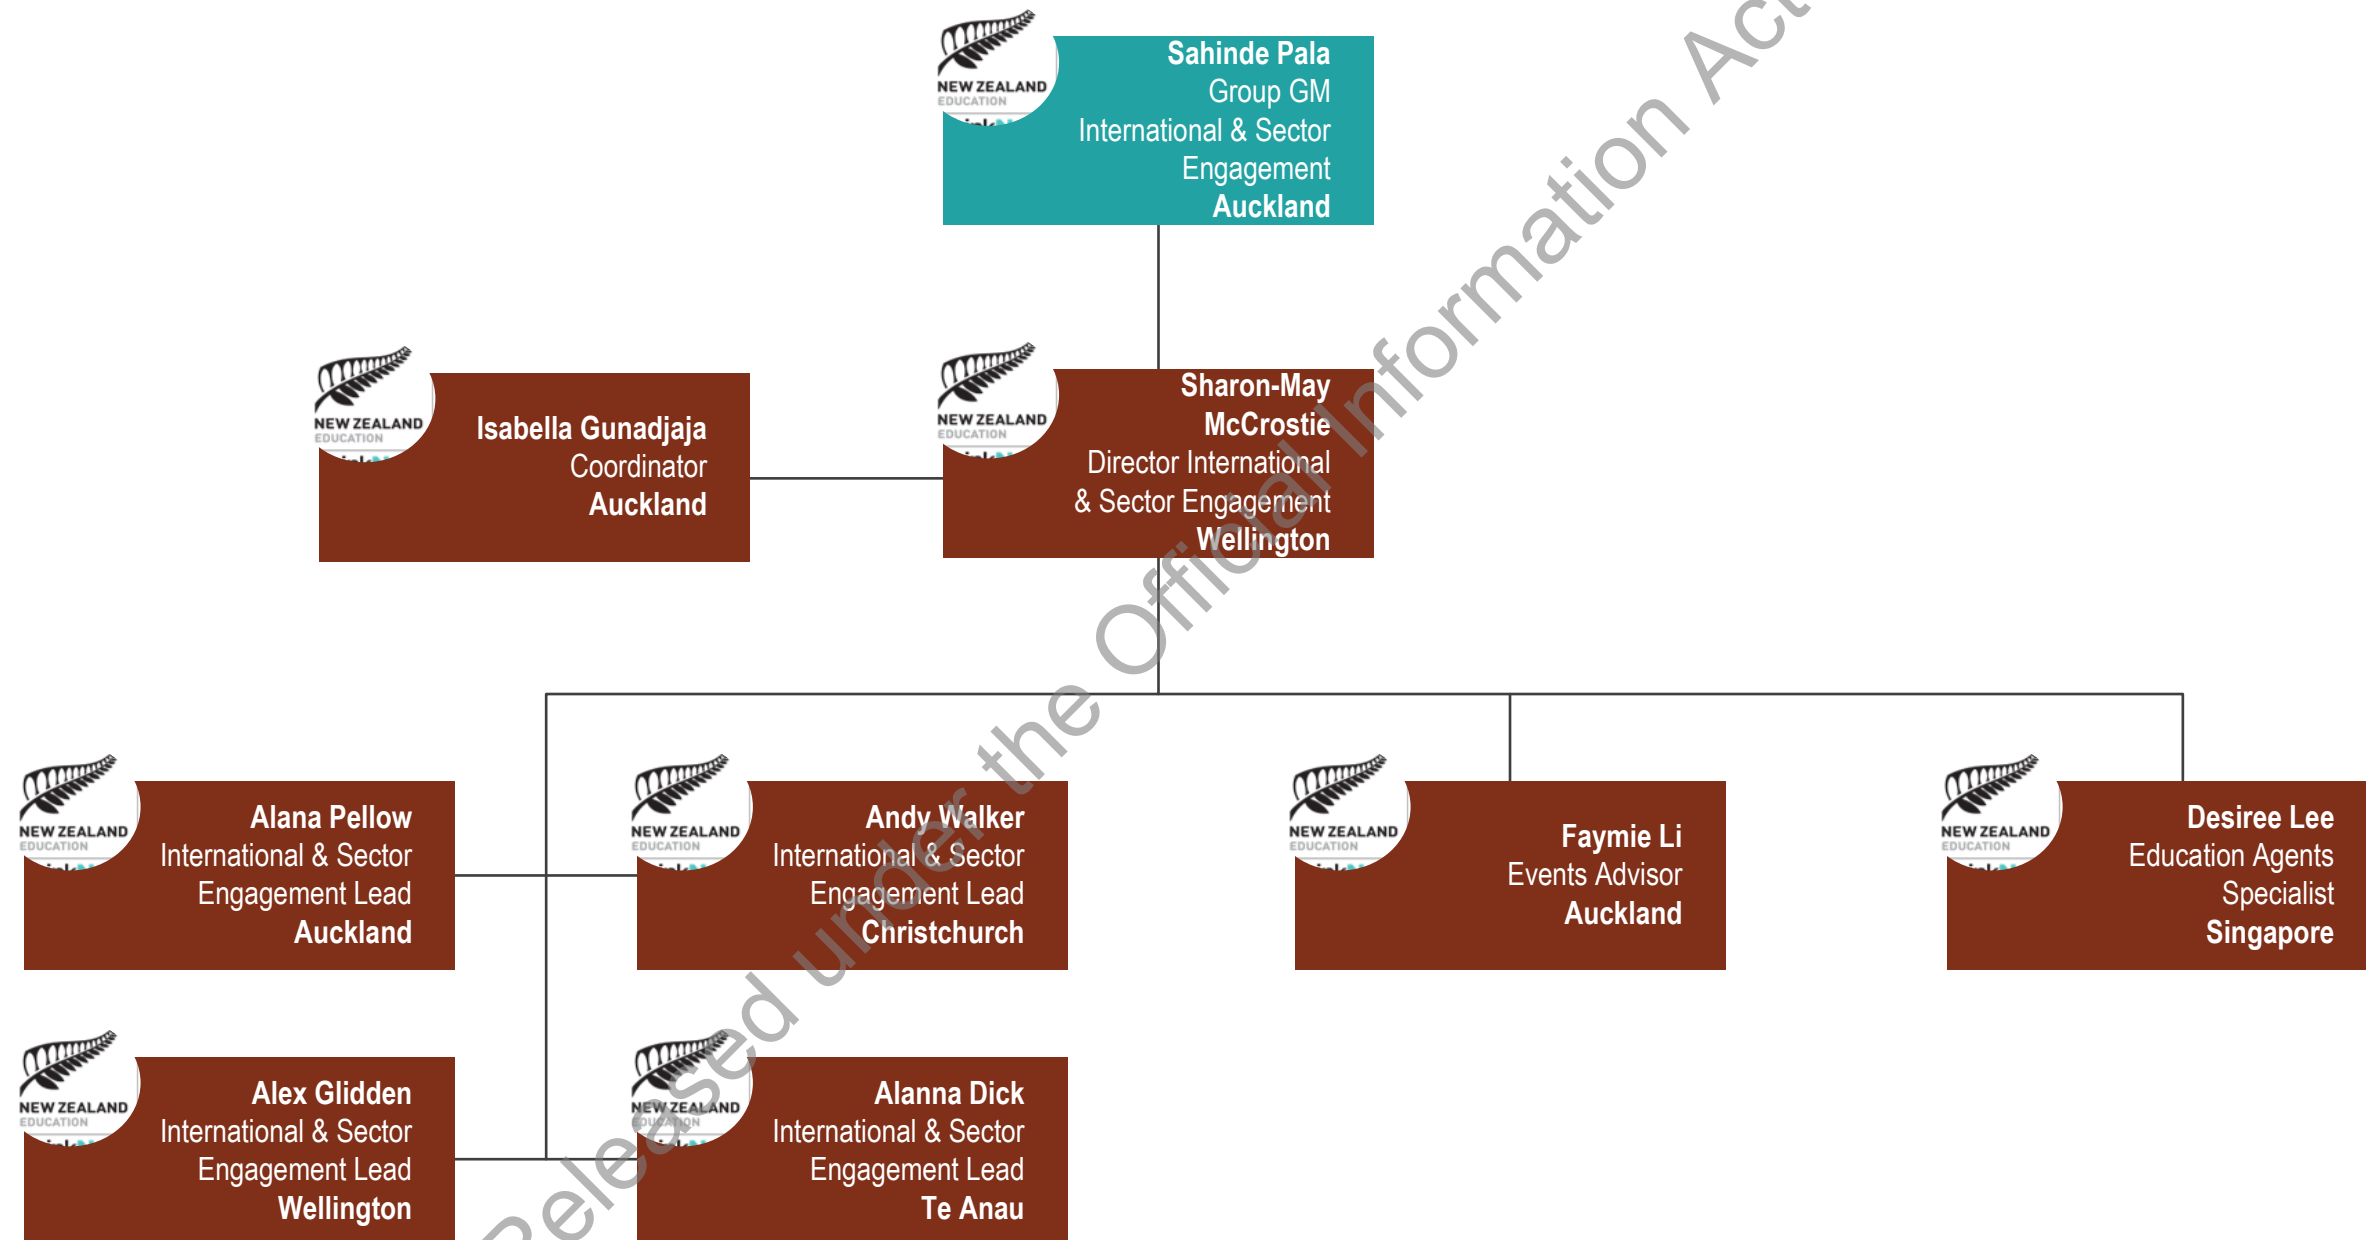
NEW ZEALAND EDUCATION
Sahinde Pala
Group GM
International & Sector Engagement
Auckland

NEW ZEALAND EDUCATION
Isabella Gunadjaja
Coordinator
Auckland

NEW ZEALAND EDUCATION
Sharon-May McCrostie
Director International & Sector Engagement
Wellington

NEW ZEALAND EDUCATION
Alana Pellow
International & Sector Engagement Lead
Auckland

NEW ZEALAND EDUCATION
Andy Walker
International & Sector Engagement Lead
Christchurch

NEW ZEALAND EDUCATION
Faymie Li
Events Advisor
Auckland

NEW ZEALAND EDUCATION
Desiree Lee
Education Agents Specialist
Singapore

NEW ZEALAND EDUCATION
Alex Glidden
International & Sector Engagement Lead
Wellington

NEW ZEALAND EDUCATION
Alanna Dick
International & Sector Engagement Lead
Te Anau

Released under the Official Information Act